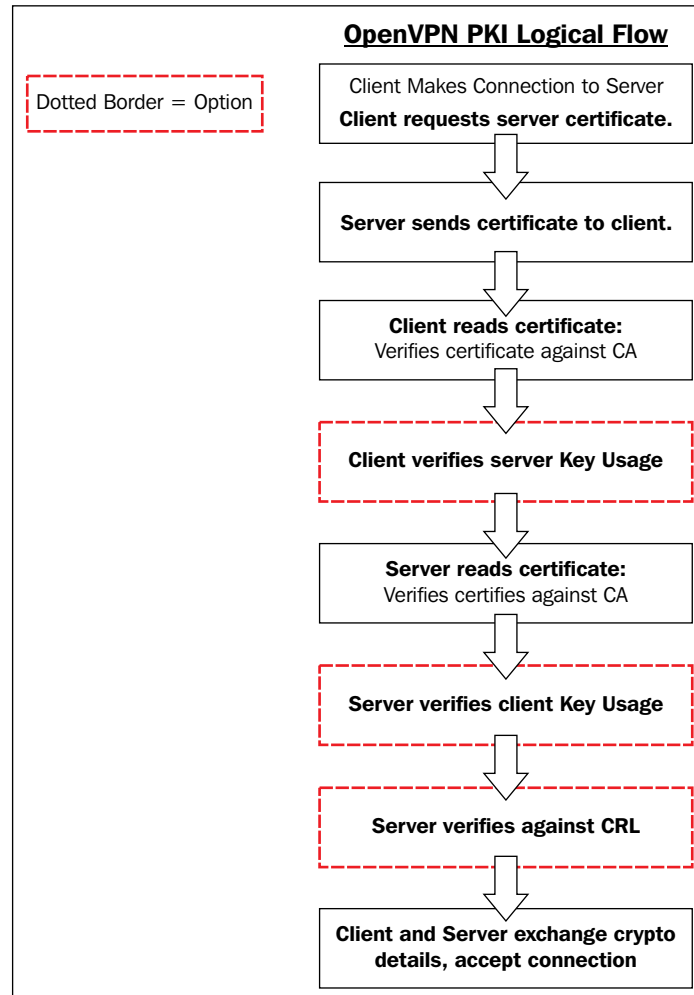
OpenVPN PKI Logical Flow

Dotted Border = Option

Client Makes Connection to Server
Client requests server certificate.

Server sends certificate to client.

Client reads certificate:
Verifies certificate against CA

Client verifies server Key Usage

Server reads certificate:
Verifies certifies against CA

Server verifies client Key Usage

Server verifies against CRL

Client and Server exchange crypto details, accept connection